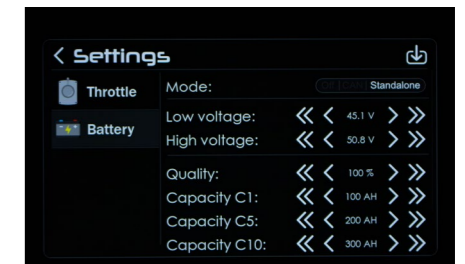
< Settings

Throttle

Battery

Mode: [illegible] Standalone

Low voltage: « < 45.1 V > »

High voltage: « < 50.8 V > »

Quality: « < 100 % > »

Capacity C1: « < 100 AH > »

Capacity C5: « < 200 AH > »

Capacity C10: « < 300 AH > »